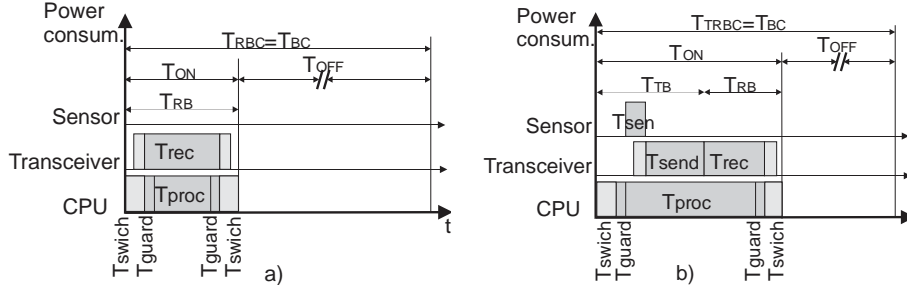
Power consum.

$T_{RBC}=T_{BC}$

$T_{ON}$

$T_{OFF}$

$T_{RB}$

Sensor

Transceiver

Trec

CPU

Tproc

t

Tswich

Tguard

Tguard

Tswich

a)

Power consum.

$T_{TRBC}=T_{BC}$

$T_{ON}$

$T_{OFF}$

$T_{TB}$

$T_{RB}$

Sensor

Tsen

Transceiver

Tsend

Trec

CPU

Tproc

Tswich

Tguard

Tguard

Tswich

b)